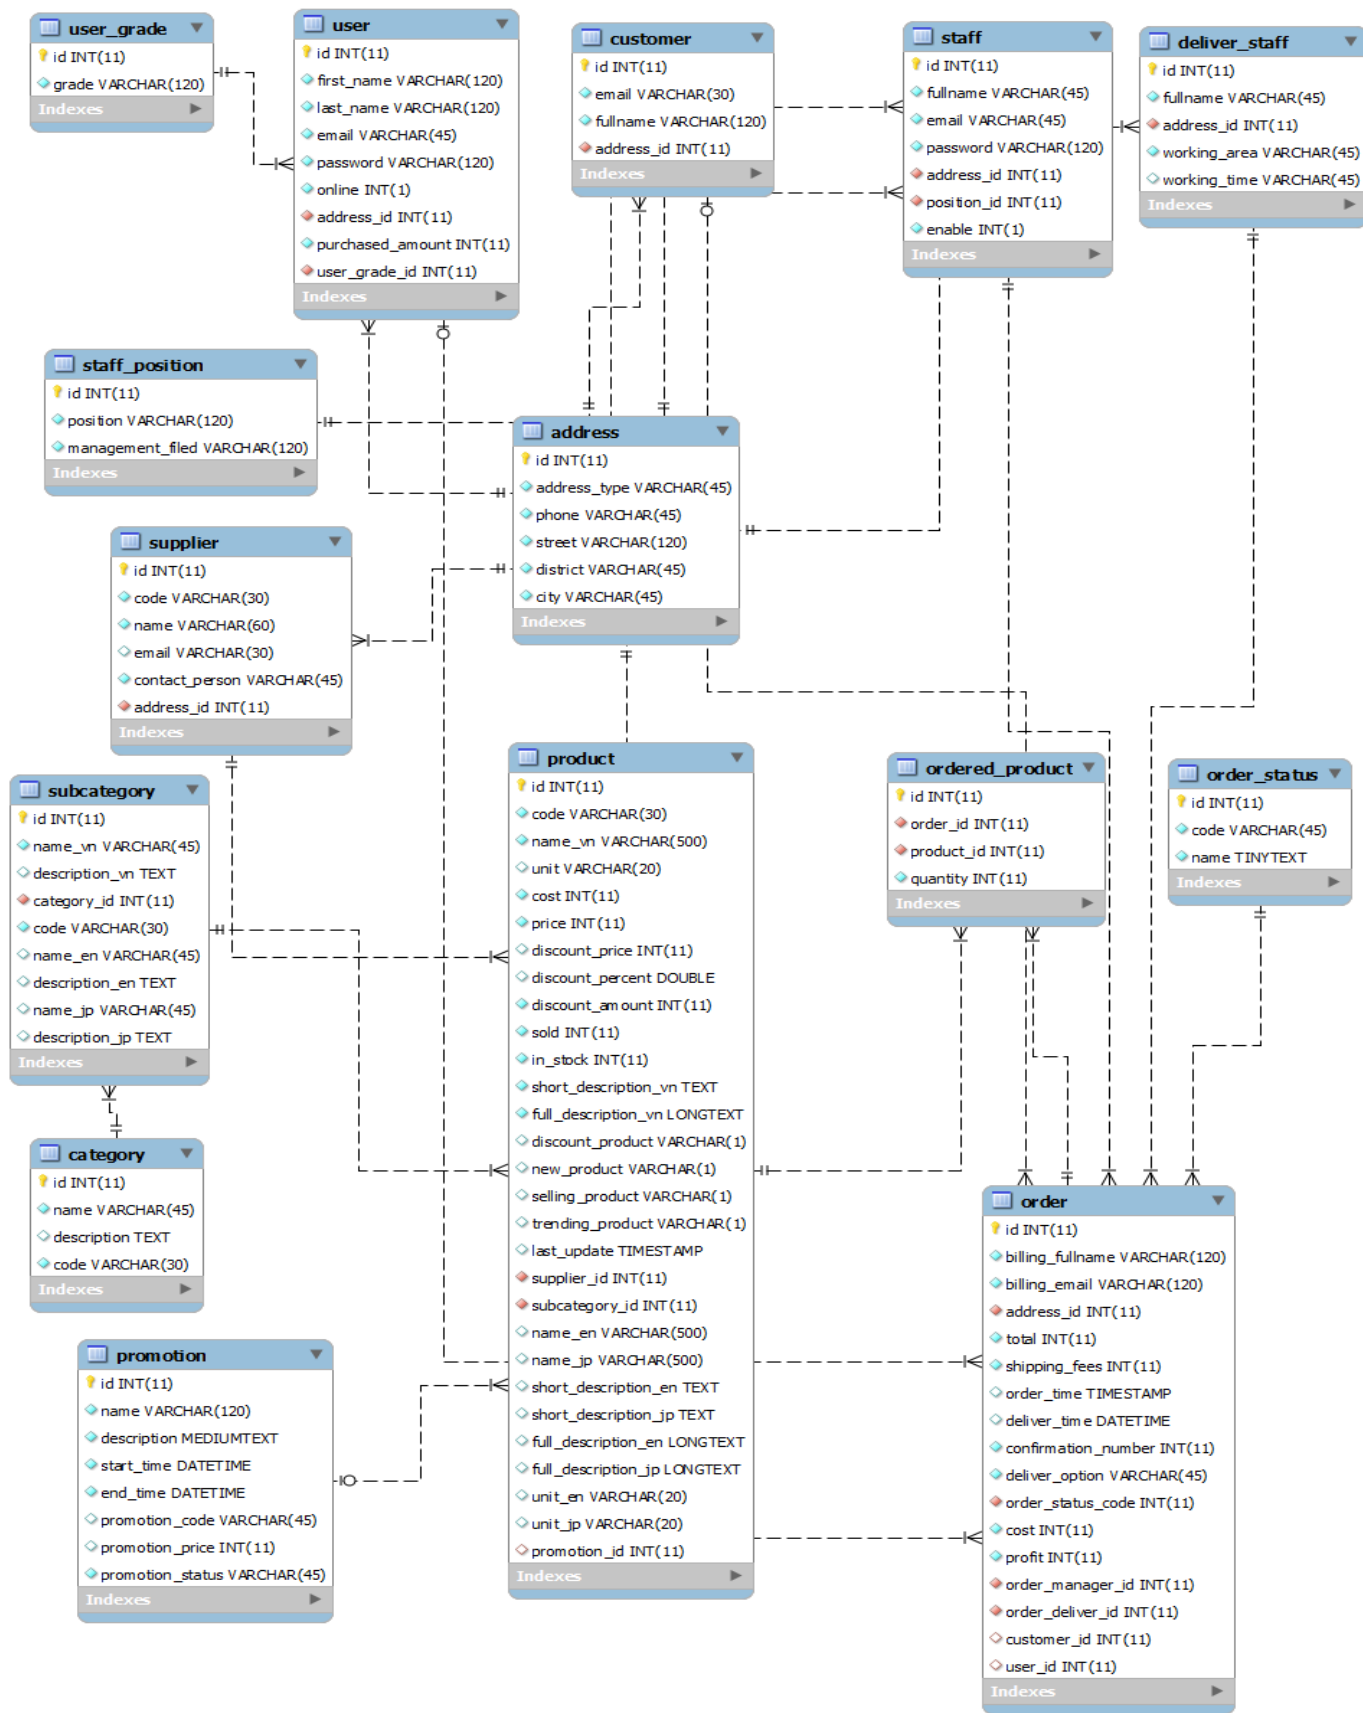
user_grade
id INT(11)
grade VARCHAR(120)
Indexes

user
id INT(11)
first_name VARCHAR(120)
last_name VARCHAR(120)
email VARCHAR(45)
password VARCHAR(120)
online INT(1)
address_id INT(11)
purchased_amount INT(11)
user_grade_id INT(11)
Indexes

customer
id INT(11)
email VARCHAR(30)
fullname VARCHAR(120)
address_id INT(11)
Indexes

staff
id INT(11)
fullname VARCHAR(45)
email VARCHAR(45)
password VARCHAR(120)
address_id INT(11)
position_id INT(11)
enable INT(1)
Indexes

deliver_staff
id INT(11)
fullname VARCHAR(45)
address_id INT(11)
working_area VARCHAR(45)
working_time VARCHAR(45)
Indexes

staff_position
id INT(11)
position VARCHAR(120)
management_filed VARCHAR(120)
Indexes

address
id INT(11)
address_type VARCHAR(45)
phone VARCHAR(45)
street VARCHAR(120)
district VARCHAR(45)
city VARCHAR(45)
Indexes

supplier
id INT(11)
code VARCHAR(30)
name VARCHAR(60)
email VARCHAR(30)
contact_person VARCHAR(45)
address_id INT(11)
Indexes

subcategory
id INT(11)
name_vn VARCHAR(45)
description_vn TEXT
category_id INT(11)
code VARCHAR(30)
name_en VARCHAR(45)
description_en TEXT
name_jp VARCHAR(45)
description_jp TEXT
Indexes

product
id INT(11)
code VARCHAR(30)
name_vn VARCHAR(500)
unit VARCHAR(20)
cost INT(11)
price INT(11)
discount_price INT(11)
discount_percent DOUBLE
discount_amount INT(11)
sold INT(11)
in_stock INT(11)
short_description_vn TEXT
full_description_vn LONGTEXT
discount_product VARCHAR(1)
new_product VARCHAR(1)
selling_product VARCHAR(1)
trending_product VARCHAR(1)
last_update TIMESTAMP
supplier_id INT(11)
subcategory_id INT(11)
name_en VARCHAR(500)
name_jp VARCHAR(500)
short_description_en TEXT
short_description_jp TEXT
full_description_en LONGTEXT
full_description_jp LONGTEXT
unit_en VARCHAR(20)
unit_jp VARCHAR(20)
promotion_id INT(11)
Indexes

ordered_product
id INT(11)
order_id INT(11)
product_id INT(11)
quantity INT(11)
Indexes

order_status
id INT(11)
code VARCHAR(45)
name TINYTEXT
Indexes

category
id INT(11)
name VARCHAR(45)
description TEXT
code VARCHAR(30)
Indexes

order
id INT(11)
billing_fullname VARCHAR(120)
billing_email VARCHAR(120)
address_id INT(11)
total INT(11)
shipping_fees INT(11)
order_time TIMESTAMP
deliver_time DATETIME
confirmation_number INT(11)
deliver_option VARCHAR(45)
order_status_code INT(11)
cost INT(11)
profit INT(11)
order_manager_id INT(11)
order_deliver_id INT(11)
customer_id INT(11)
user_id INT(11)
Indexes

promotion
id INT(11)
name VARCHAR(120)
description MEDIUMTEXT
start_time DATETIME
end_time DATETIME
promotion_code VARCHAR(45)
promotion_price INT(11)
promotion_status VARCHAR(45)
Indexes